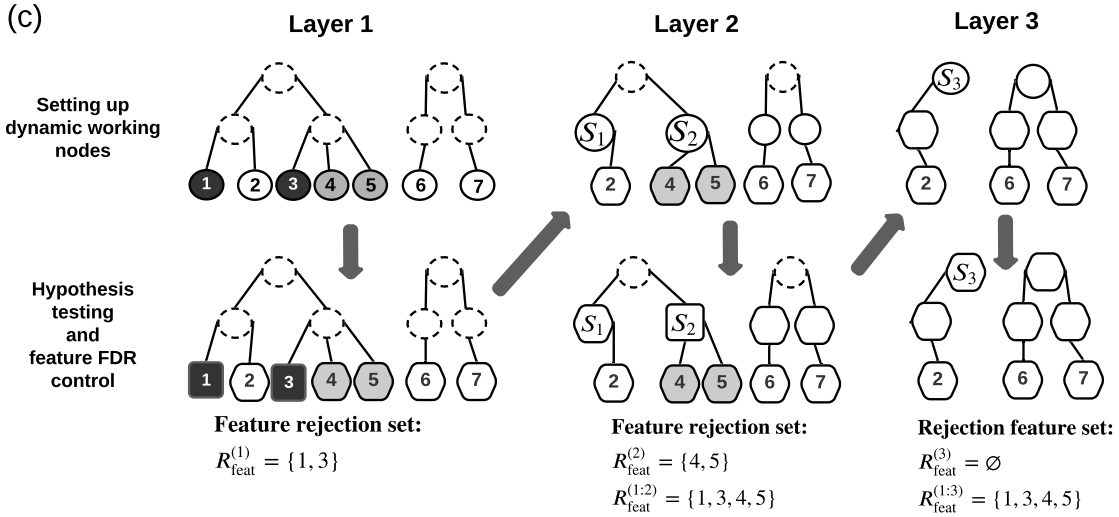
(c)

Layer 1

Layer 2

Layer 3

Setting up dynamic working nodes

1 2 3 4 5 6 7

$S_1$ $S_2$

2 4 5 6 7

$S_3$

2 6 7

Hypothesis testing and feature FDR control

1 2 3 4 5 6 7

$S_1$ $S_2$

2 4 5 6 7

$S_3$

2 6 7

Feature rejection set:

$R_{\text{feat}}^{(1)} = \{1, 3\}$

Feature rejection set:

$R_{\text{feat}}^{(2)} = \{4, 5\}$

$R_{\text{feat}}^{(1:2)} = \{1, 3, 4, 5\}$

Rejection feature set:

$R_{\text{feat}}^{(3)} = \varnothing$

$R_{\text{feat}}^{(1:3)} = \{1, 3, 4, 5\}$